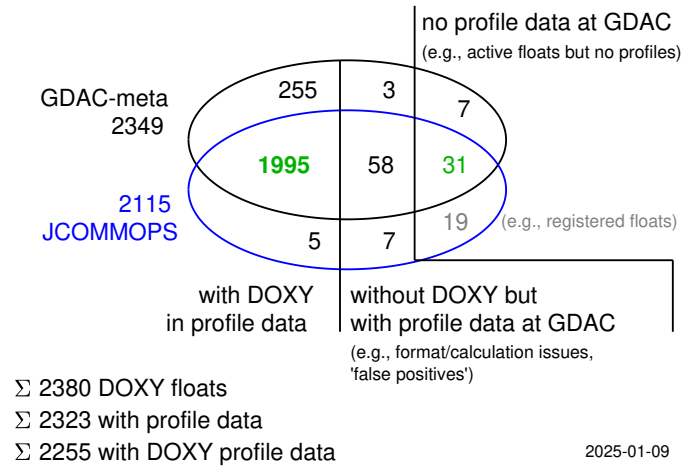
no profile data at GDAC
(e.g., active floats but no profiles)

GDAC-meta
2349

255
3
7

1995
58
31

2115
JCOMMOPS

19 (e.g., registered floats)

5
7

with DOXY
in profile data

without DOXY but
with profile data at GDAC
(e.g., format/calculation issues, 'false positives')

$\Sigma$ 2380 DOXY floats
$\Sigma$ 2323 with profile data
$\Sigma$ 2255 with DOXY profile data

2025-01-09